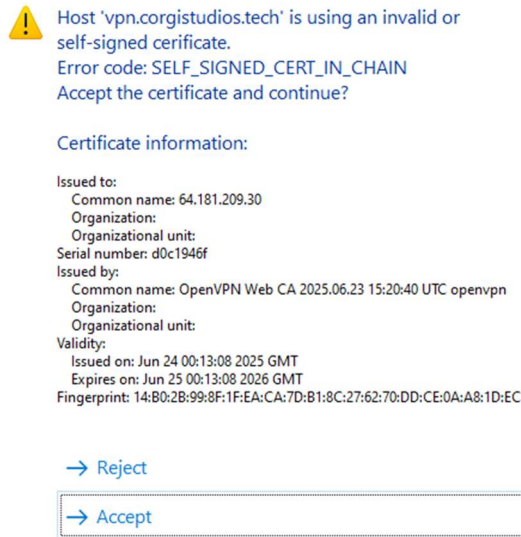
Host 'vpn.corgistudios.tech' is using an invalid or self-signed cerificate.
Error code: SELF_SIGNED_CERT_IN_CHAIN
Accept the certificate and continue?

Certificate information:

Issued to:
Common name: 64.181.209.30
Organization:
Organizational unit:
Serial number: d0c1946f
Issued by:
Common name: OpenVPN Web CA 2025.06.23 15:20:40 UTC openvpn
Organization:
Organizational unit:
Validity:
Issued on: Jun 24 00:13:08 2025 GMT
Expires on: Jun 25 00:13:08 2026 GMT
Fingerprint: 14:B0:2B:99:8F:1F:EA:CA:7D:B1:8C:27:62:70:DD:CE:0A:A8:1D:EC

→ Reject

→ Accept